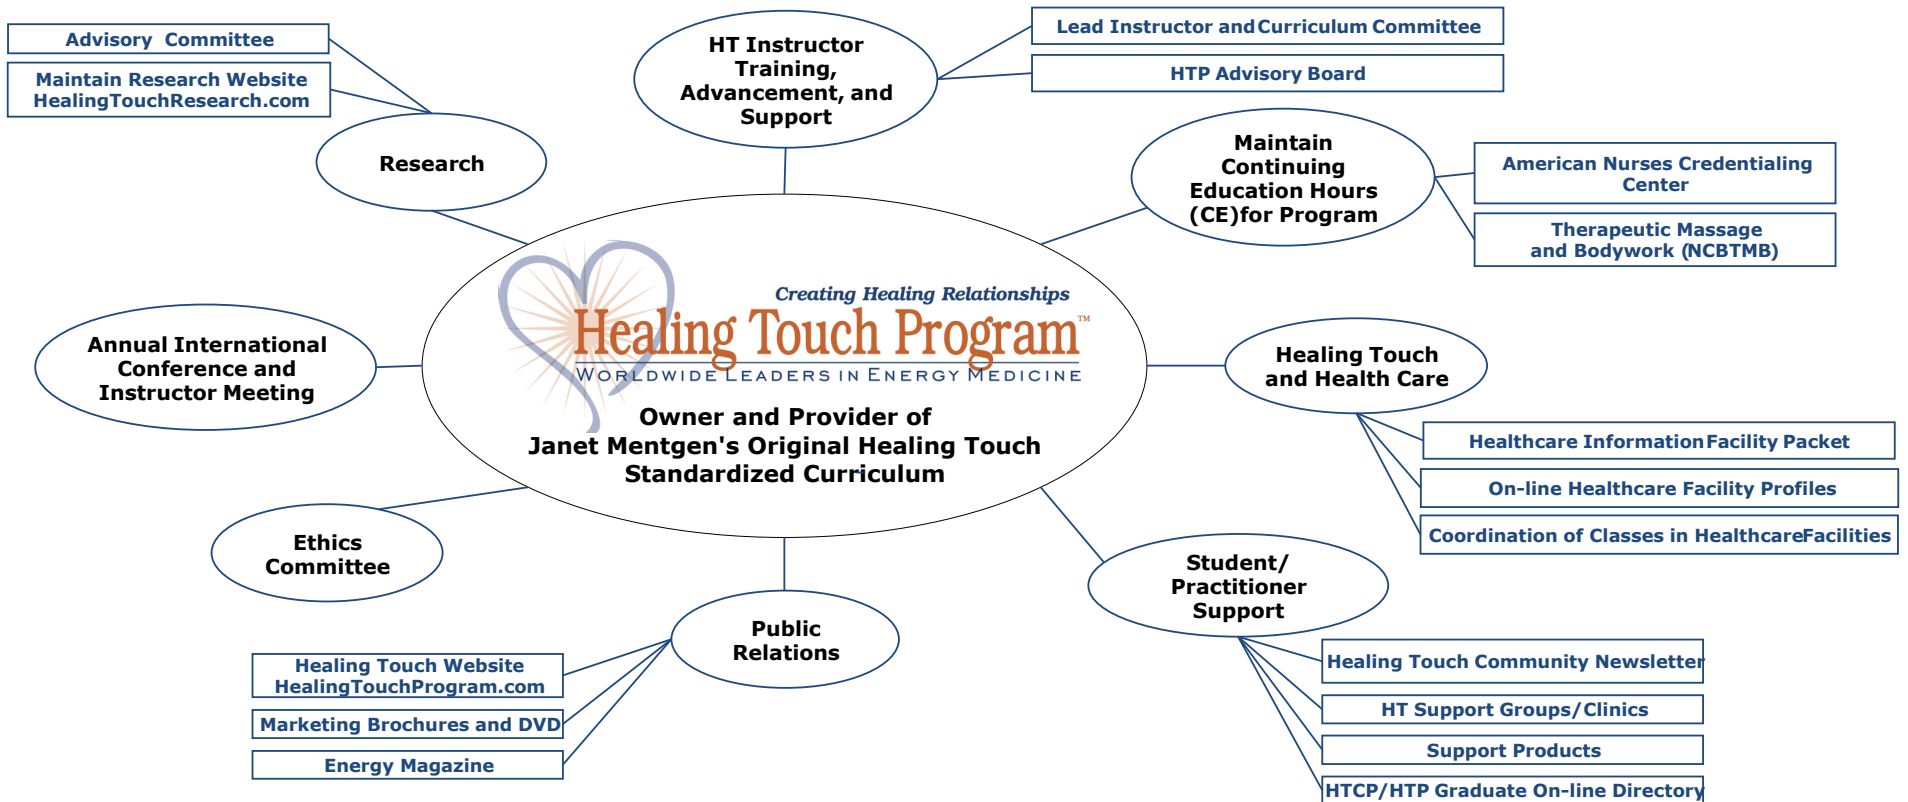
Advisory Committee

Maintain Research Website HealingTouchResearch.com

Research

HT Instructor Training, Advancement, and Support

Lead Instructor and Curriculum Committee

HTP Advisory Board

Maintain Continuing Education Hours (CE)for Program

American Nurses Credentialing Center

Therapeutic Massage and Bodywork (NCBTMB)

Creating Healing Relationships

Healing Touch Program™

WORLDWIDE LEADERS IN ENERGY MEDICINE

Owner and Provider of Janet Mentgen's Original Healing Touch Standardized Curriculum

Annual International Conference and Instructor Meeting

Healing Touch and Health Care

Healthcare Information Facility Packet

On-line Healthcare Facility Profiles

Coordination of Classes in HealthcareFacilities

Ethics Committee

Student/ Practitioner Support

Public Relations

Healing Touch Website HealingTouchProgram.com

Marketing Brochures and DVD

Energy Magazine

Healing Touch Community Newsletter

HT Support Groups/Clinics

Support Products

HTCP/HTP Graduate On-line Directory